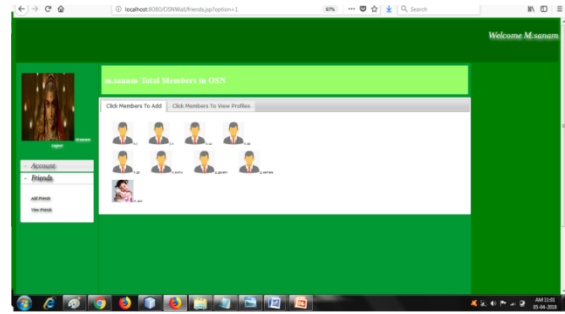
localhost:8080/OSNWall/friends.jsp?option=1

67%

Search

Welcome M.sanam

M.sanam

Logout

m.sanam Total Members in OSN

Click Members To Add

Click Members To View Profiles

Account

Friends

Add Friends

View Friends

AM 11:01
05-04-2018